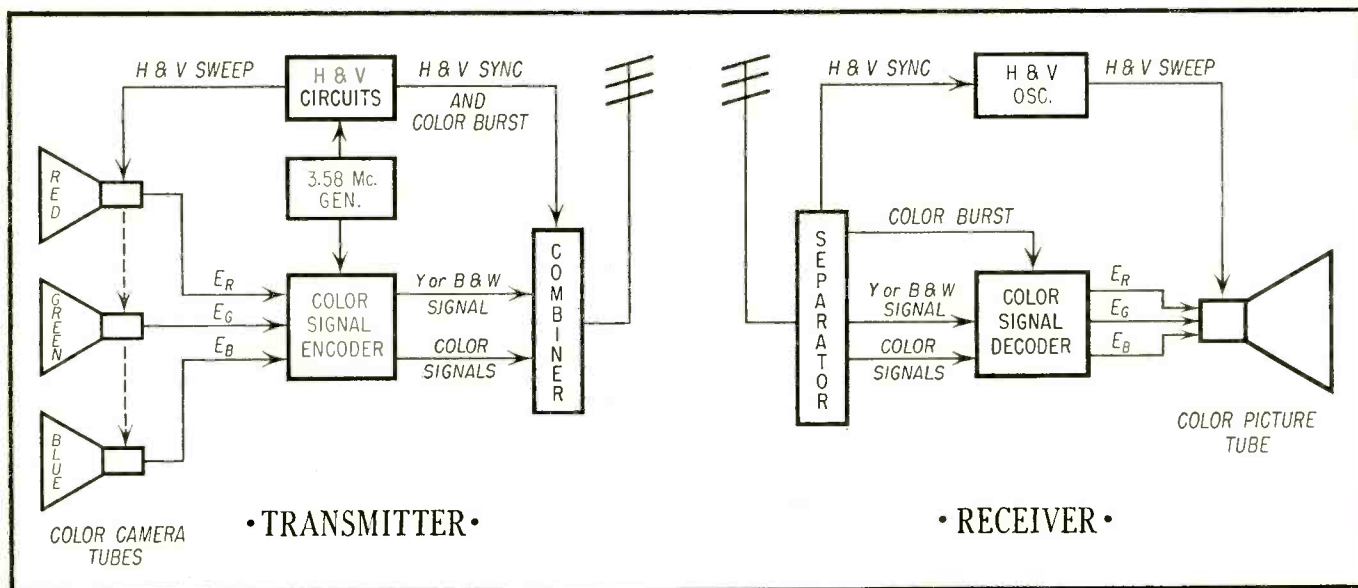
H & V SWEEP

H & V CIRCUITS

H & V SYNC AND COLOR BURST

3.58 Mc. GEN.

RED

GREEN

BLUE

$E_R$

$E_G$

$E_B$

COLOR SIGNAL ENCODER

Y or B & W SIGNAL

COLOR SIGNALS

COMBINER

COLOR CAMERA TUBES

•TRANSMITTER•

H & V SYNC

H & V OSC.

H & V SWEEP

SEPARATOR

COLOR BURST

Y or B & W SIGNAL

COLOR SIGNALS

COLOR SIGNAL DECODER

$E_R$

$E_G$

$E_B$

COLOR PICTURE TUBE

•RECEIVER•